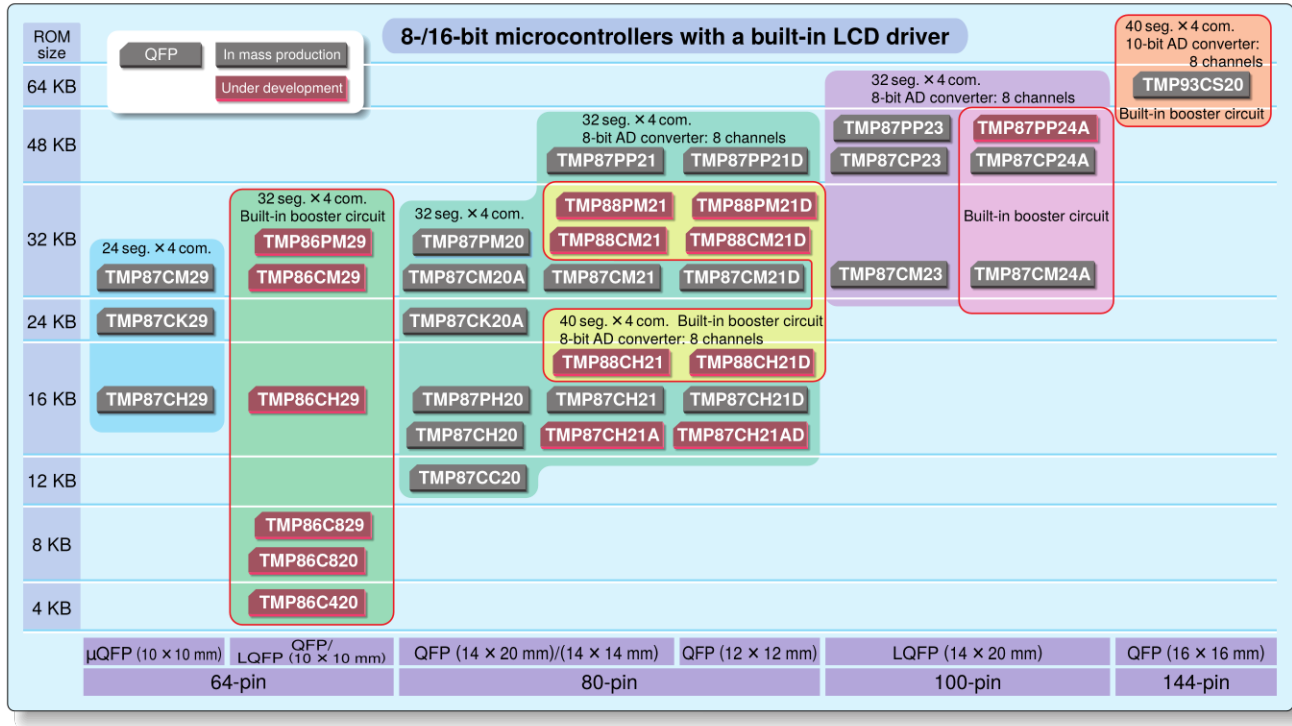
ROM size

QFP | In mass production | Under development

8-/16-bit microcontrollers with a built-in LCD driver

40 seg. × 4 com.
10-bit AD converter: 8 channels
TMP93CS20
Built-in booster circuit

64 KB

32 seg. × 4 com.
8-bit AD converter: 8 channels

48 KB

32 seg. × 4 com.
8-bit AD converter: 8 channels
TMP87PP21 TMP87PP21D

TMP87PP23 TMP87PP24A
TMP87CP23 TMP87CP24A

32 KB

32 seg. × 4 com.
Built-in booster circuit
TMP86PM29
TMP86CM29

24 seg. × 4 com.
TMP87CM29

32 seg. × 4 com.
TMP87PM20
TMP87CM20A

TMP88PM21 TMP88PM21D
TMP88CM21 TMP88CM21D
TMP87CM21 TMP87CM21D

Built-in booster circuit
TMP87CM23 TMP87CM24A

24 KB

TMP87CK29
TMP87CK20A

40 seg. × 4 com. Built-in booster circuit
8-bit AD converter: 8 channels
TMP88CH21 TMP88CH21D

16 KB

TMP87CH29
TMP86CH29
TMP87PH20 TMP87CH21 TMP87CH21D
TMP87CH20 TMP87CH21A TMP87CH21AD

12 KB

TMP87CC20

8 KB

TMP86C829
TMP86C820

4 KB

TMP86C420

µQFP (10 × 10 mm) | QFP/ LQFP (10 × 10 mm) | QFP (14 × 20 mm)/(14 × 14 mm) | QFP (12 × 12 mm) | LQFP (14 × 20 mm) | QFP (16 × 16 mm)
64-pin | 80-pin | 100-pin | 144-pin